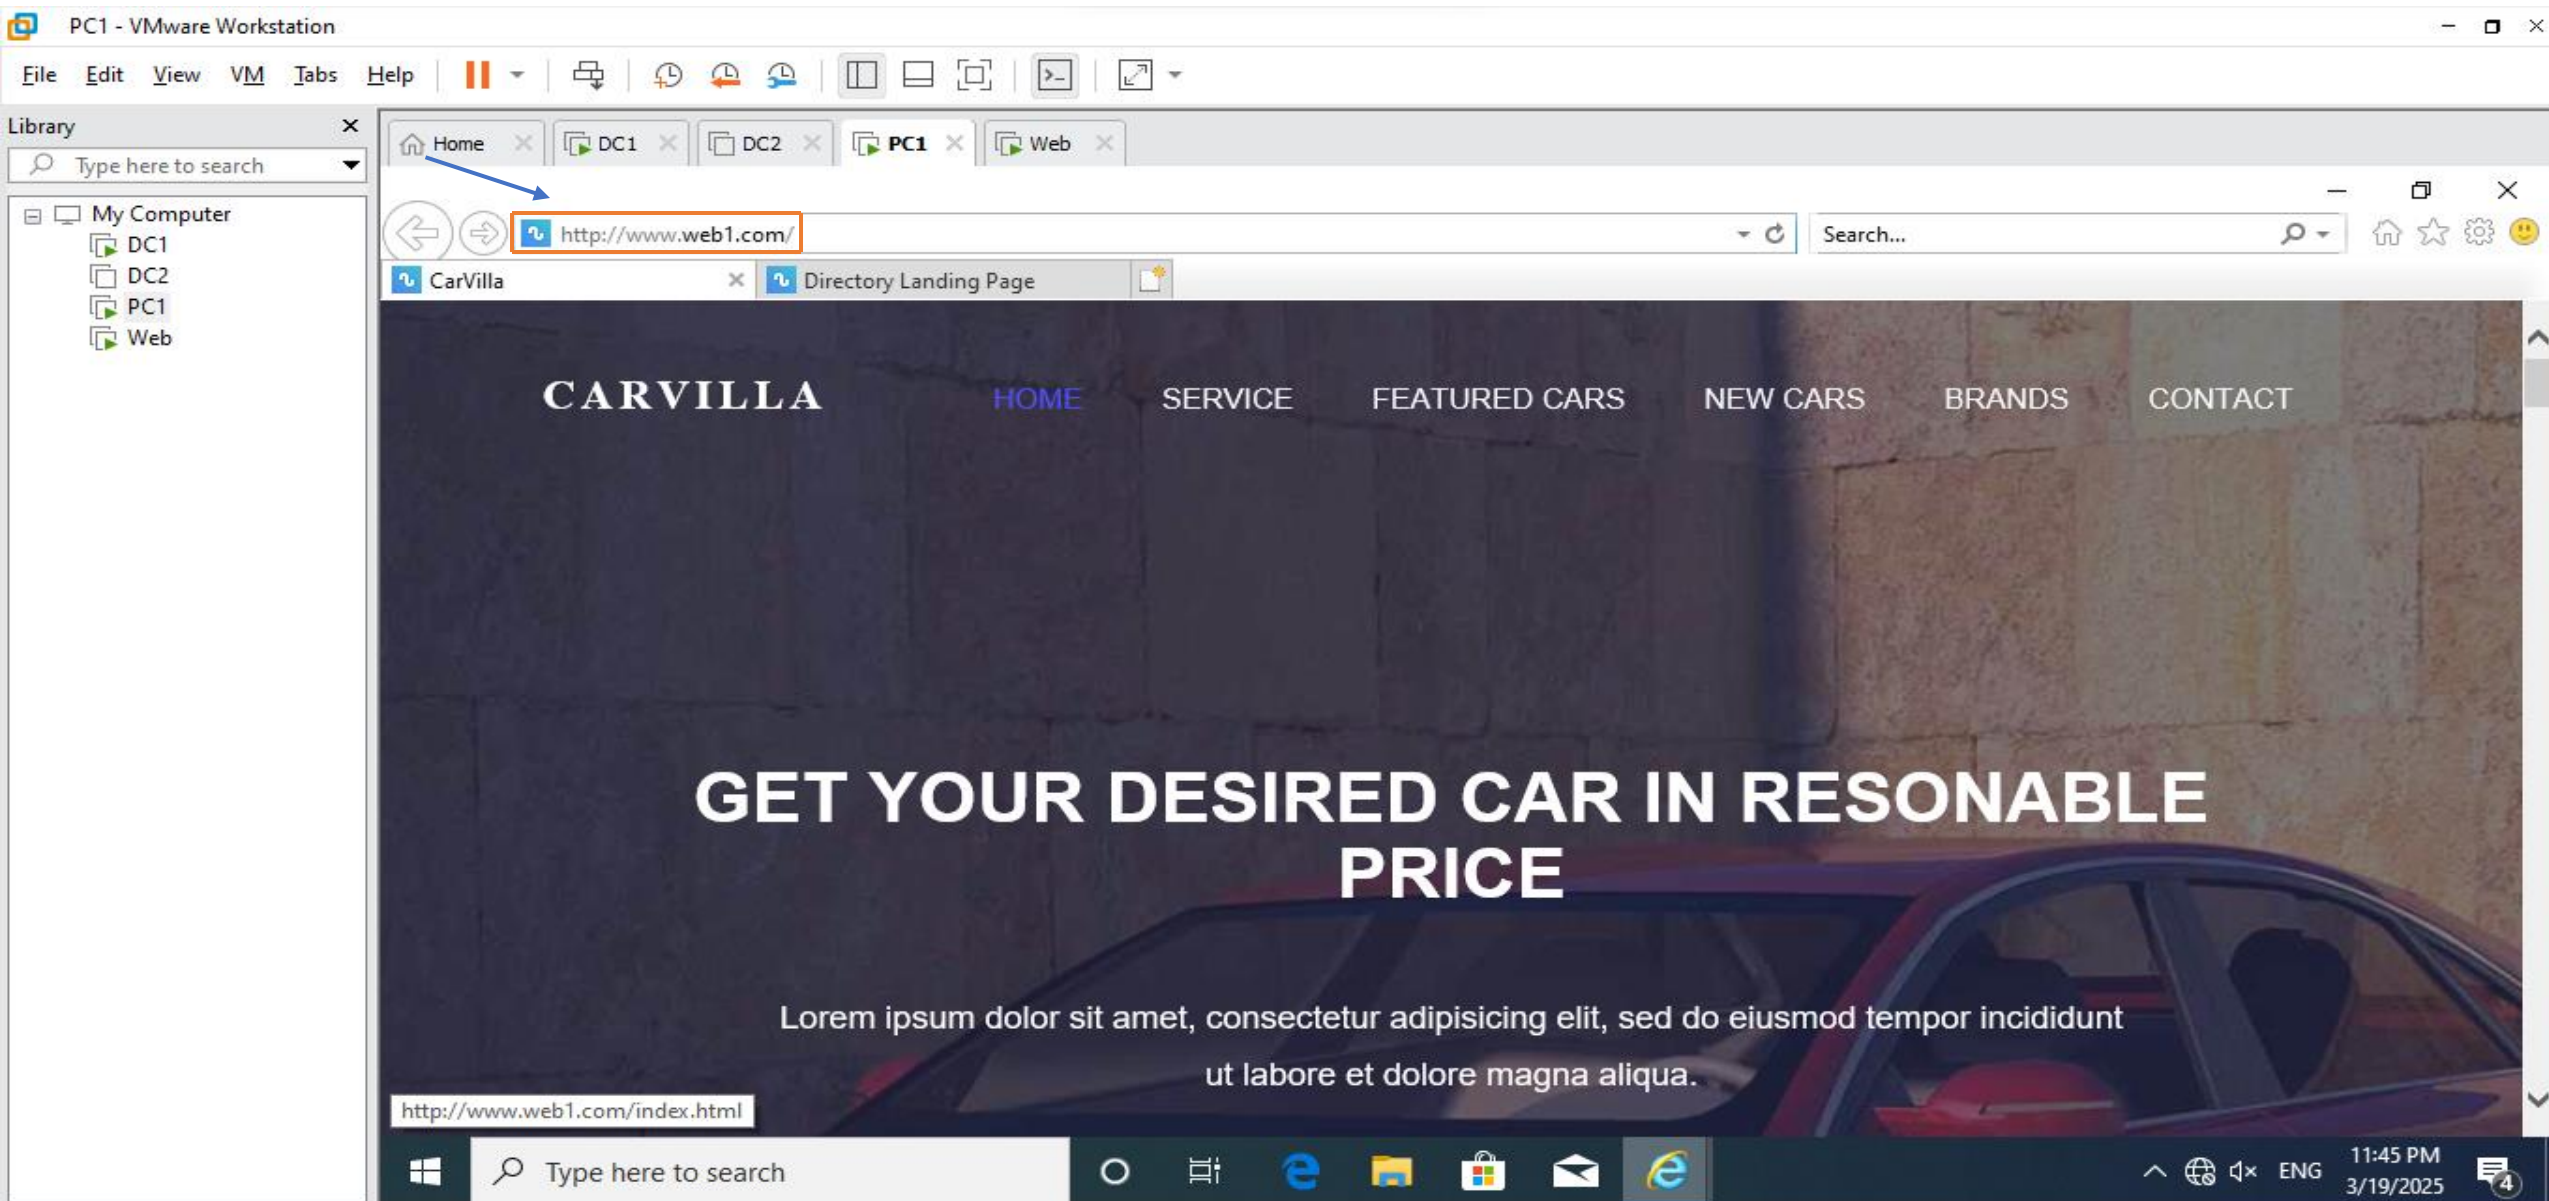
PC1 - VMware Workstation

File Edit View VM Tabs Help

Library
Type here to search
My Computer
DC1
DC2
PC1
Web

Home DC1 DC2 PC1 Web

http://www.web1.com/
Search...

CarVilla
Directory Landing Page

CARVILLA
HOME SERVICE FEATURED CARS NEW CARS BRANDS CONTACT

GET YOUR DESIRED CAR IN RESONABLE PRICE

Lorem ipsum dolor sit amet, consectetur adipisicing elit, sed do eiusmod tempor incididunt ut labore et dolore magna aliqua.

http://www.web1.com/index.html

Type here to search
ENG
11:45 PM
3/19/2025
4